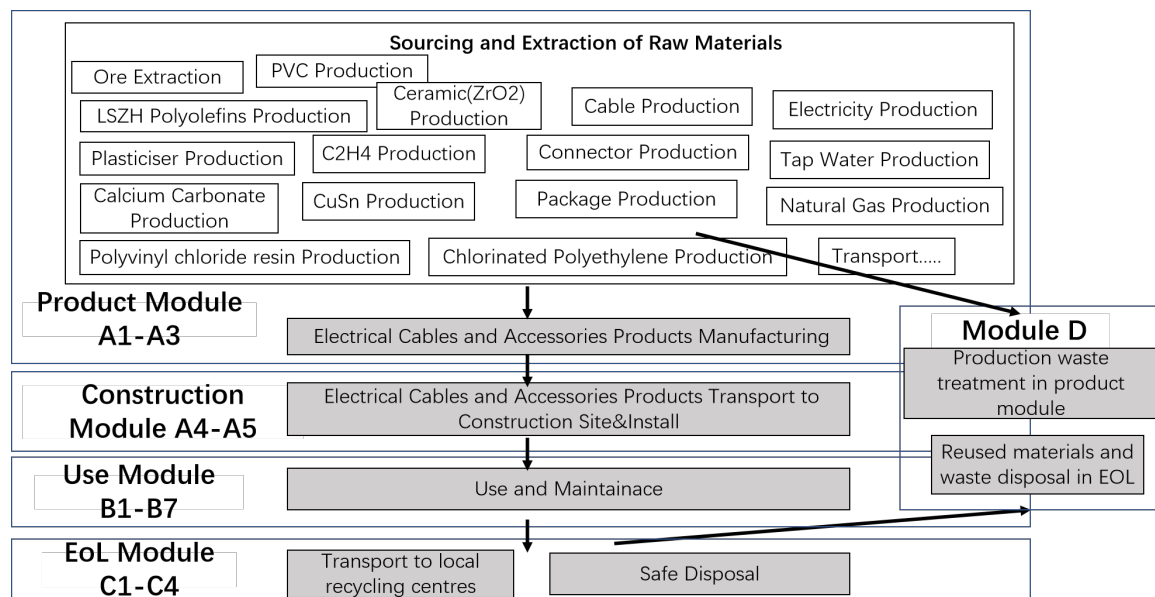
Sourcing and Extraction of Raw Materials

Ore Extraction

PVC Production

LSZH Polyolefins Production

Ceramic(ZrO2) Production

Cable Production

Electricity Production

Plasticiser Production

C2H4 Production

Connector Production

Tap Water Production

Calcium Carbonate Production

CuSn Production

Package Production

Natural Gas Production

Polyvinyl chloride resin Production

Chlorinated Polyethylene Production

Transport.....

Product Module A1-A3

Electrical Cables and Accessories Products Manufacturing

Module D

Production waste treatment in product module

Construction Module A4-A5

Electrical Cables and Accessories Products Transport to Construction Site&Install

Reused materials and waste disposal in EOL

Use Module B1-B7

Use and Maintainace

EoL Module C1-C4

Transport to local recycling centres

Safe Disposal